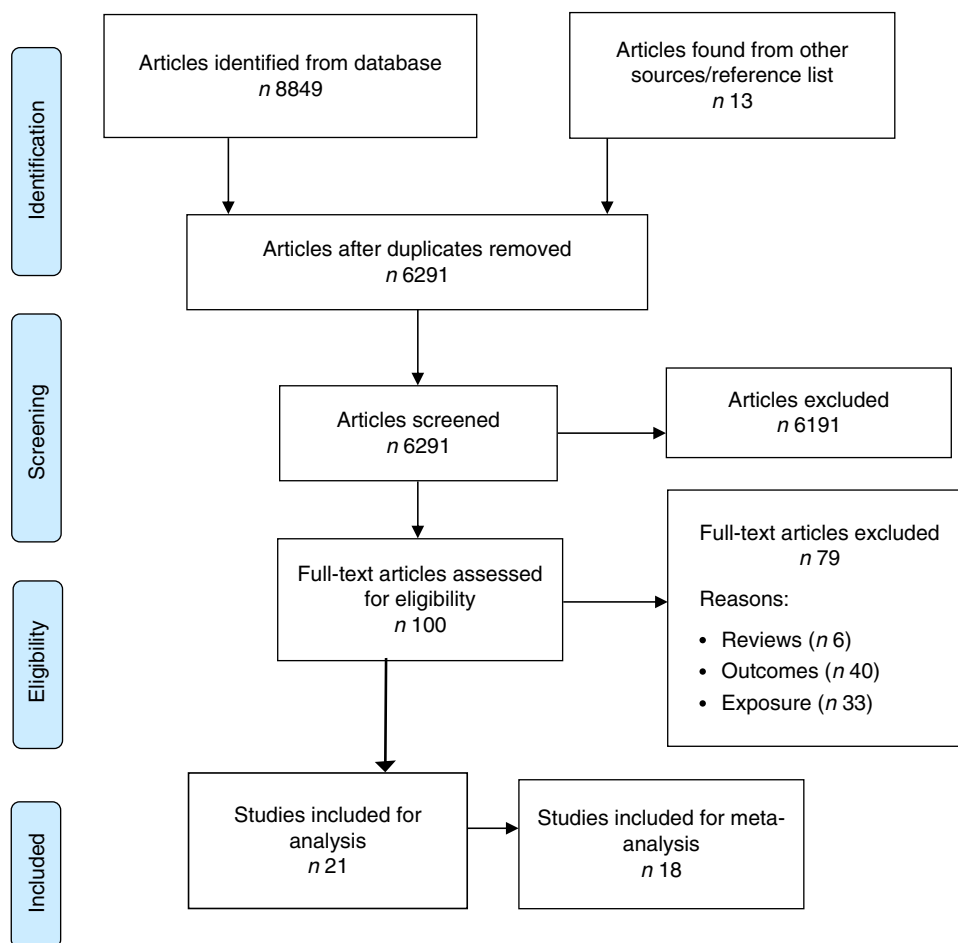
Identification

Articles identified from database
$n$ 8849

Articles found from other sources/reference list
$n$ 13

Articles after duplicates removed
$n$ 6291

Screening

Articles screened
$n$ 6291

Articles excluded
$n$ 6191

Eligibility

Full-text articles assessed for eligibility
$n$ 100

Full-text articles excluded
$n$ 79

Reasons:

• Reviews ($n$ 6)
• Outcomes ($n$ 40)
• Exposure ($n$ 33)

Included

Studies included for analysis
$n$ 21

Studies included for meta-analysis
$n$ 18